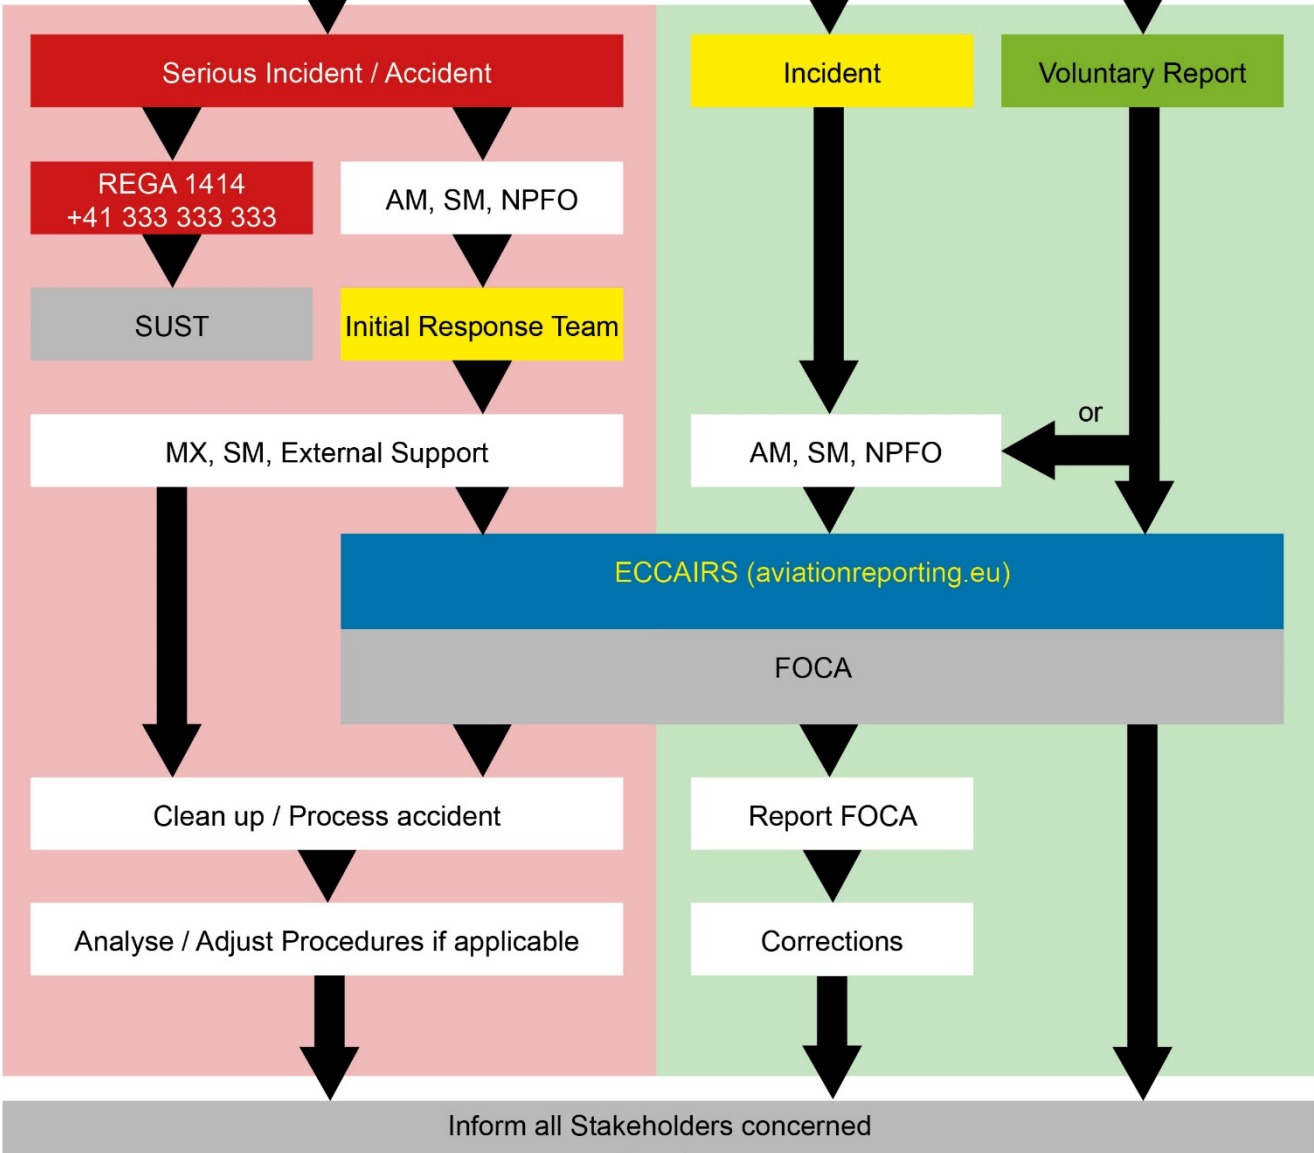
Serious Incident / Accident

Incident

Voluntary Report

REGA 1414
+41 333 333 333

AM, SM, NPFO

SUST

Initial Response Team

or

MX, SM, External Support

AM, SM, NPFO

ECCAIRS (aviationreporting.eu)

FOCA

Clean up / Process accident

Report FOCA

Analyse / Adjust Procedures if applicable

Corrections

Inform all Stakeholders concerned